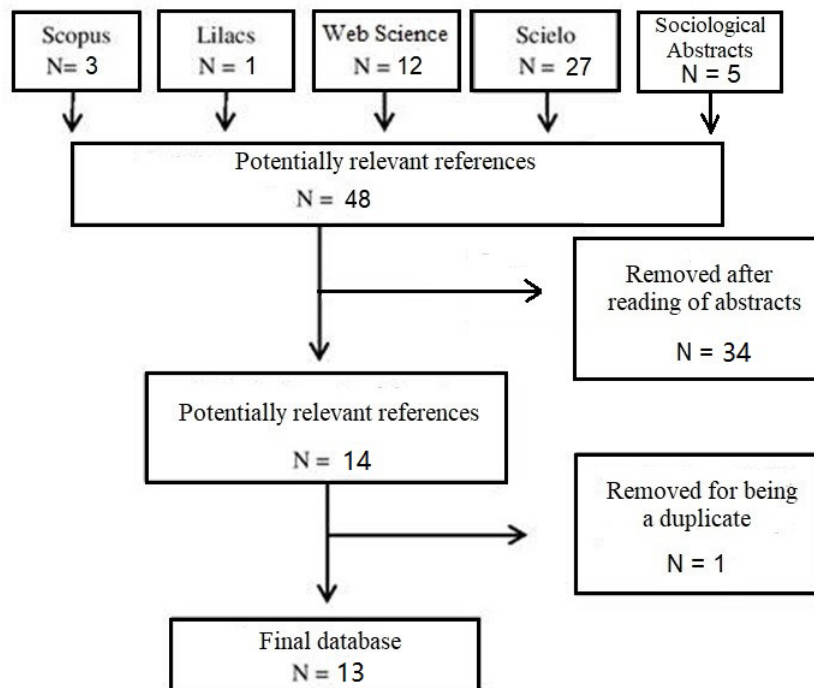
Scopus
N= 3

Lilacs
N = 1

Web Science
N = 12

Scielo
N = 27

Sociological Abstracts
N = 5

Potentially relevant references
N = 48

Removed after reading of abstracts
N = 34

Potentially relevant references
N = 14

Removed for being a duplicate
N = 1

Final database
N = 13